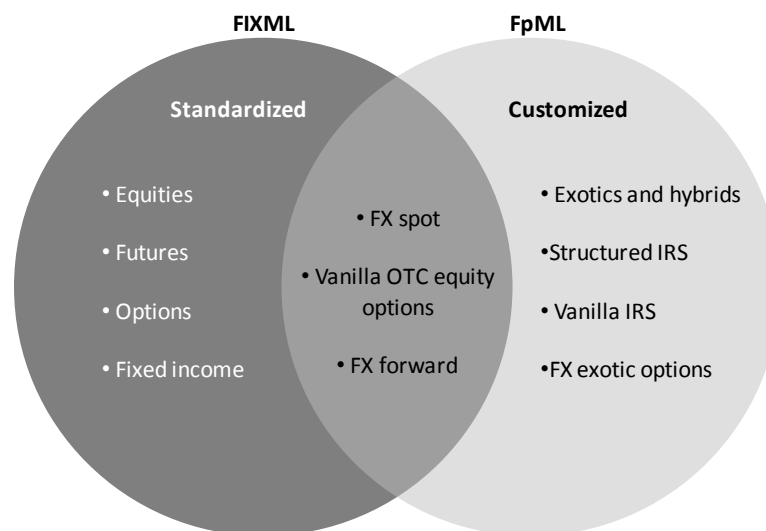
FIXML

FpML

Standardized

• Equities

• Futures

• Options

• Fixed income

• FX spot

• Vanilla OTC equity options

• FX forward

Customized

• Exotics and hybrids

•Structured IRS

• Vanilla IRS

•FX exotic options